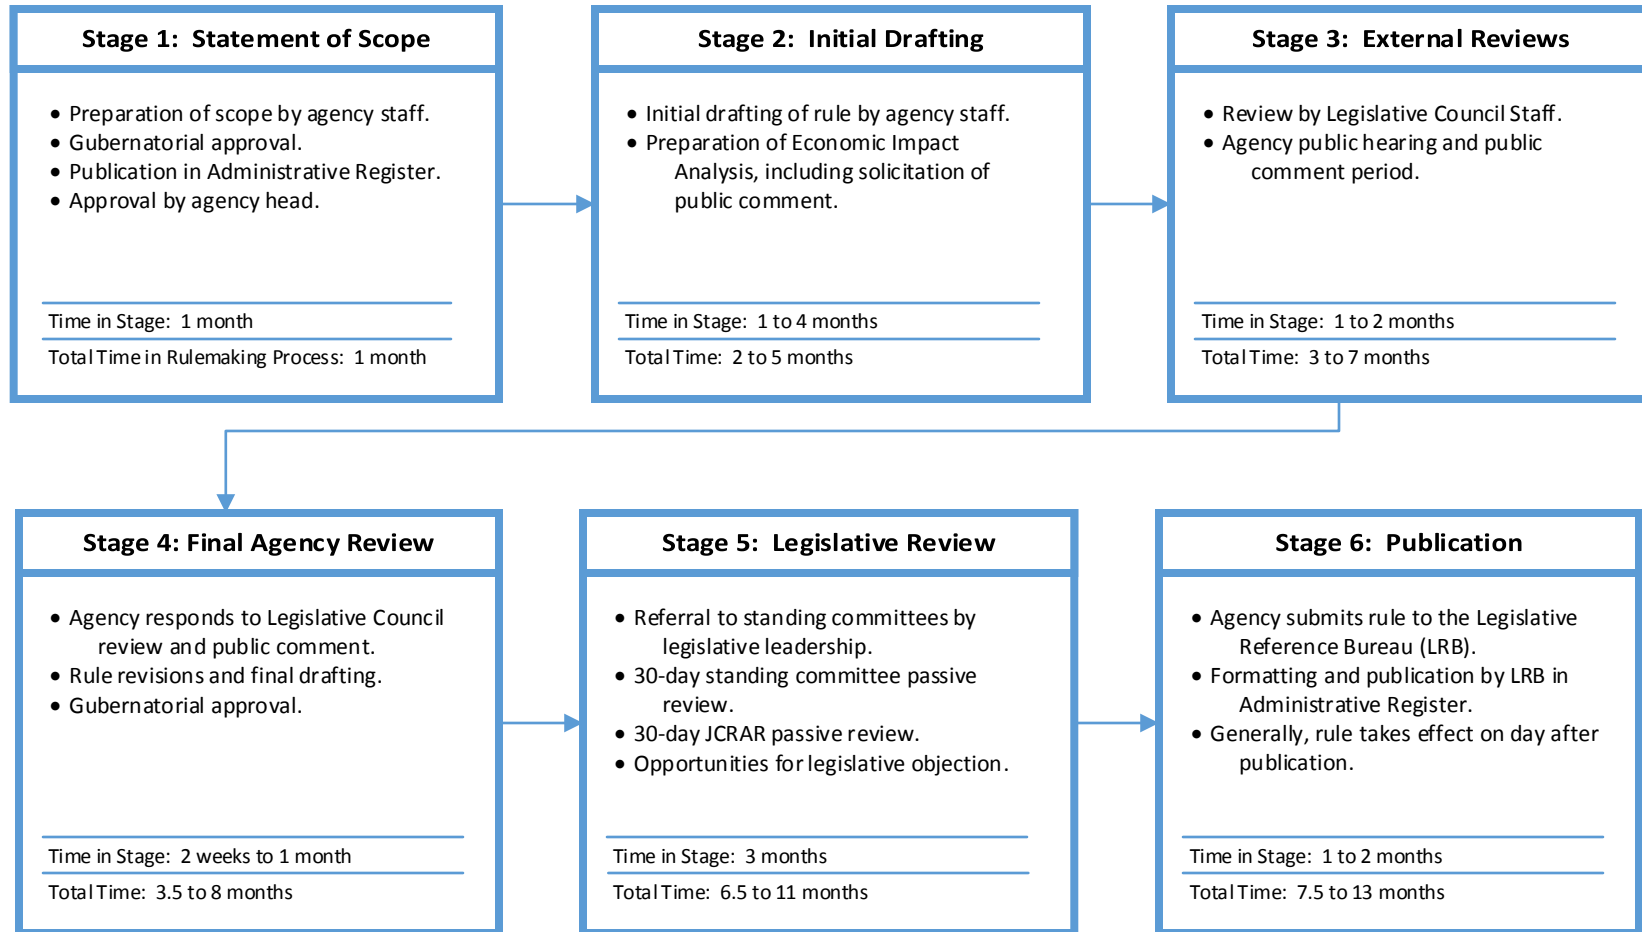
Stage 1: Statement of Scope

• Preparation of scope by agency staff.
• Gubernatorial approval.
• Publication in Administrative Register.
• Approval by agency head.

Time in Stage: 1 month

Total Time in Rulemaking Process: 1 month

Stage 2: Initial Drafting

• Initial drafting of rule by agency staff.
• Preparation of Economic Impact Analysis, including solicitation of public comment.

Time in Stage: 1 to 4 months

Total Time: 2 to 5 months

Stage 3: External Reviews

• Review by Legislative Council Staff.
• Agency public hearing and public comment period.

Time in Stage: 1 to 2 months

Total Time: 3 to 7 months

Stage 4: Final Agency Review

• Agency responds to Legislative Council review and public comment.
• Rule revisions and final drafting.
• Gubernatorial approval.

Time in Stage: 2 weeks to 1 month

Total Time: 3.5 to 8 months

Stage 5: Legislative Review

• Referral to standing committees by legislative leadership.
• 30-day standing committee passive review.
• 30-day JCRAR passive review.
• Opportunities for legislative objection.

Time in Stage: 3 months

Total Time: 6.5 to 11 months

Stage 6: Publication

• Agency submits rule to the Legislative Reference Bureau (LRB).
• Formatting and publication by LRB in Administrative Register.
• Generally, rule takes effect on day after publication.

Time in Stage: 1 to 2 months

Total Time: 7.5 to 13 months